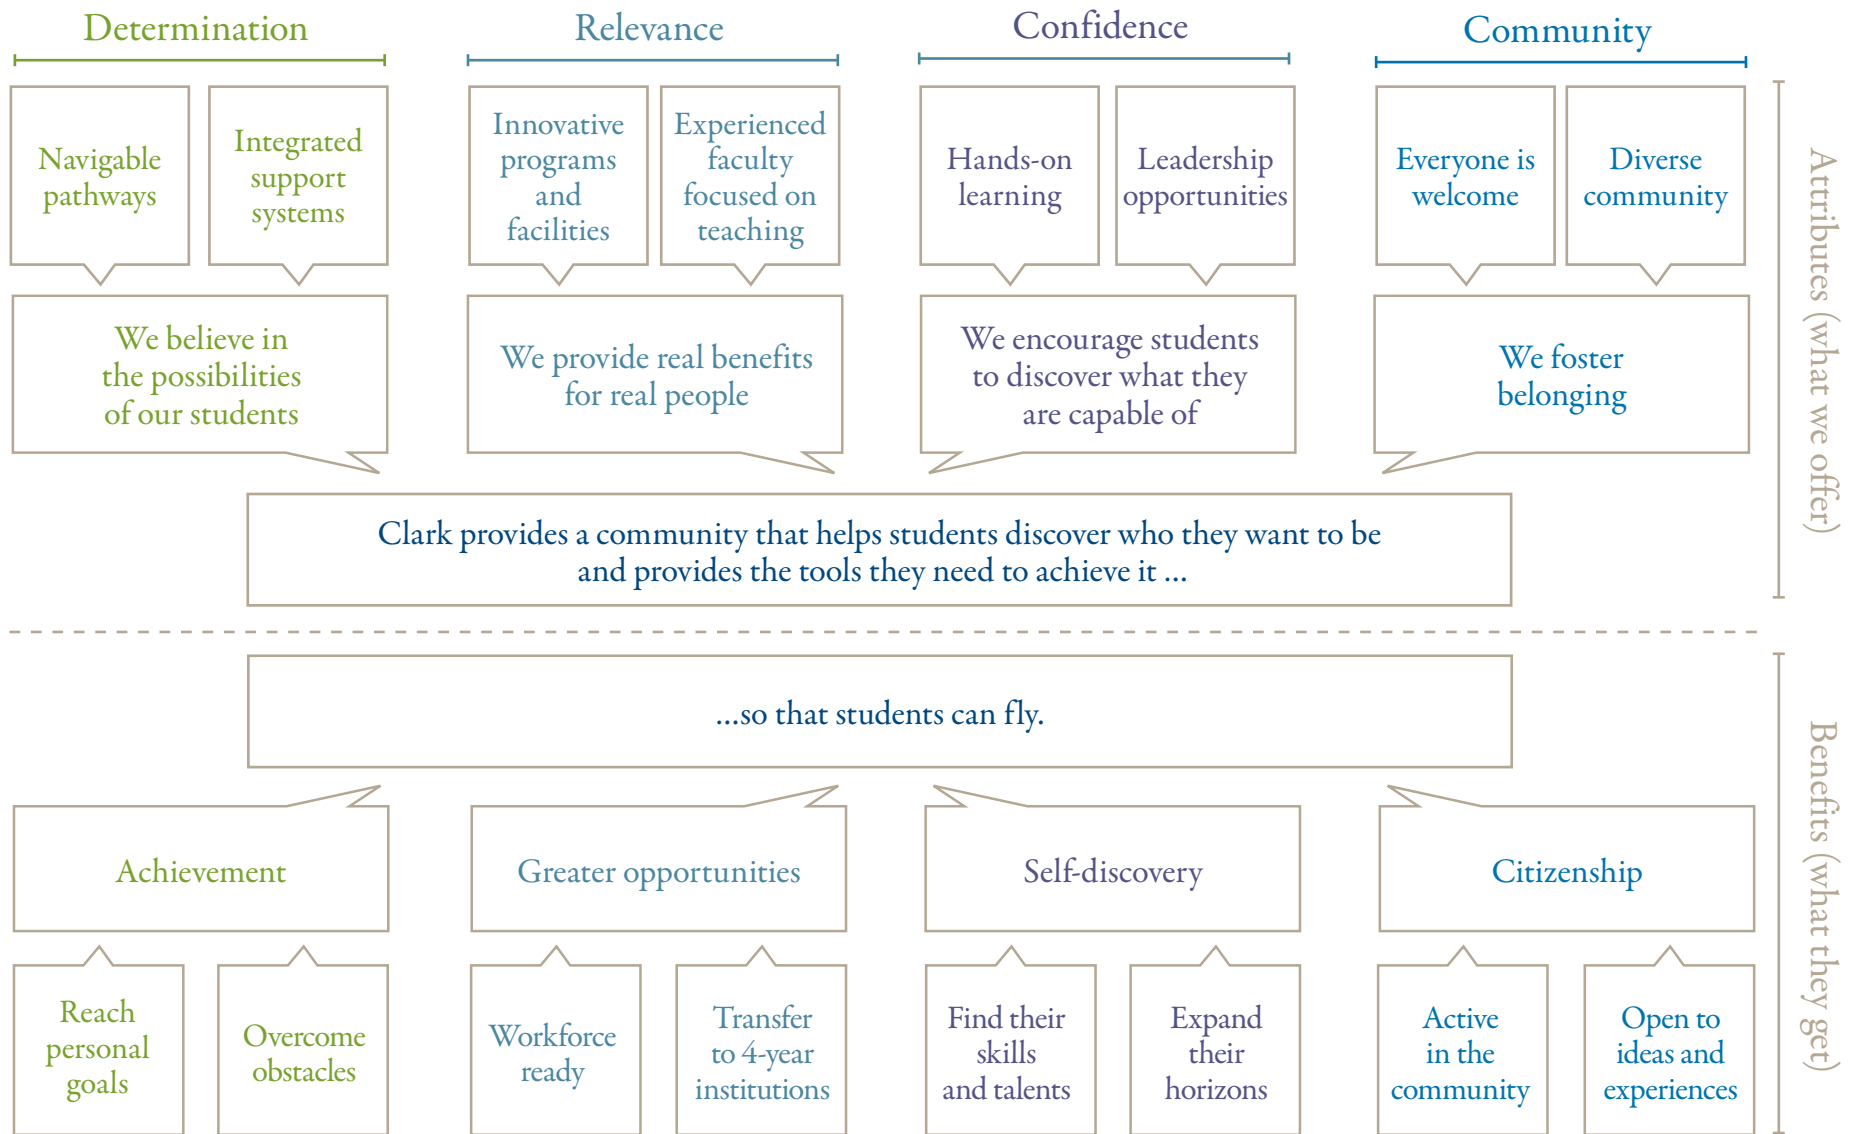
Determination

Relevance

Confidence

Community

Navigable pathways

Integrated support systems

Innovative programs and facilities

Experienced faculty focused on teaching

Hands-on learning

Leadership opportunities

Everyone is welcome

Diverse community

We believe in the possibilities of our students

We provide real benefits for real people

We encourage students to discover what they are capable of

We foster belonging

Clark provides a community that helps students discover who they want to be and provides the tools they need to achieve it ...

Attributes (what we offer)

...so that students can fly.

Achievement

Greater opportunities

Self-discovery

Citizenship

Reach personal goals

Overcome obstacles

Workforce ready

Transfer to 4-year institutions

Find their skills and talents

Expand their horizons

Active in the community

Open to ideas and experiences

Benefits (what they get)